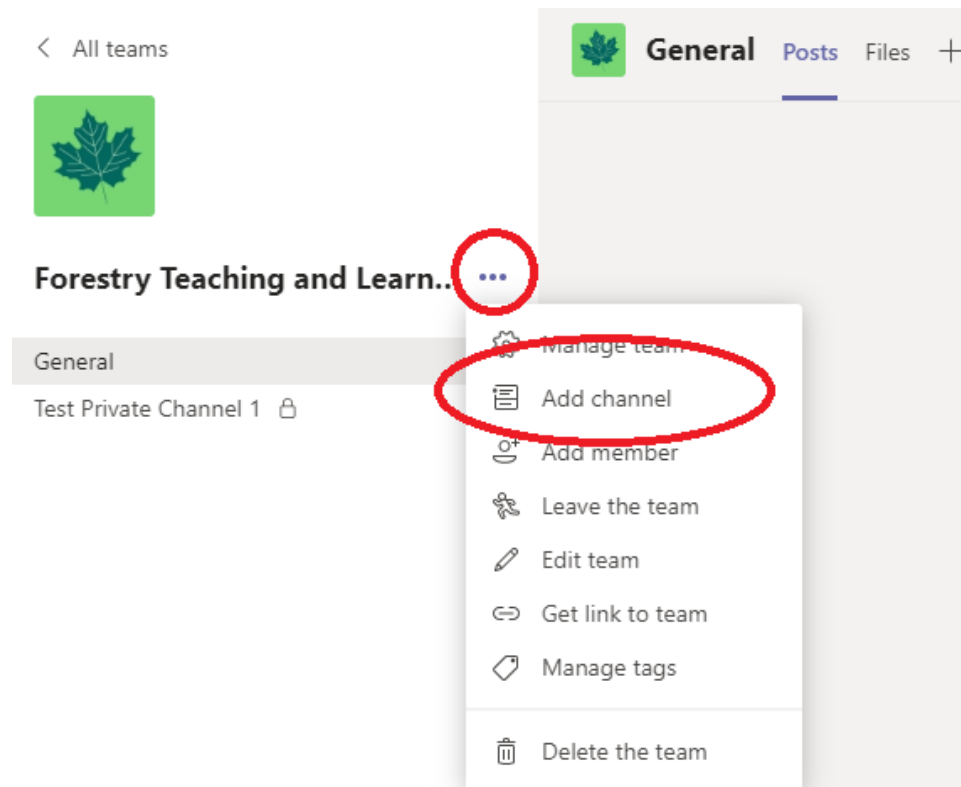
< All teams

Forestry Teaching and Learn...

General

Test Private Channel 1

General Posts Files +

Manage team

Add channel

Add member

Leave the team

Edit team

Get link to team

Manage tags

Delete the team